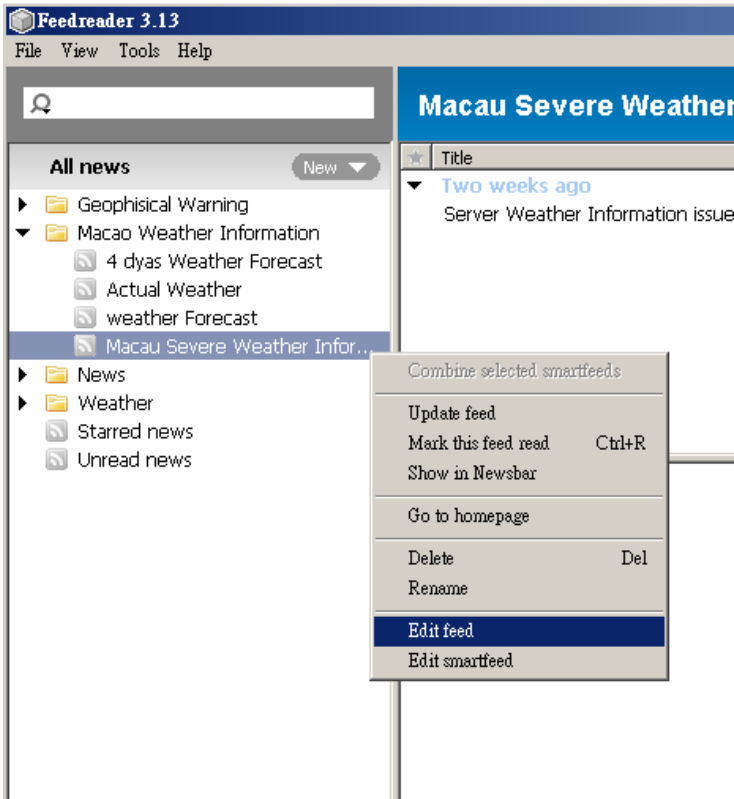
Feedreader 3.13

File View Tools Help

All news

New

Geophisical Warning

Macao Weather Information

4 dyas Weather Forecast

Actual Weather

weather Forecast

Macau Severe Weather Infor...

News

Weather

Starred news

Unread news

Macau Severe Weather

Title

Two weeks ago

Server Weather Information issue

Combine selected smartfeeds

Update feed

Mark this feed read Ctrl+R

Show in Newsbar

Go to homepage

Delete Del

Rename

Edit feed

Edit smartfeed